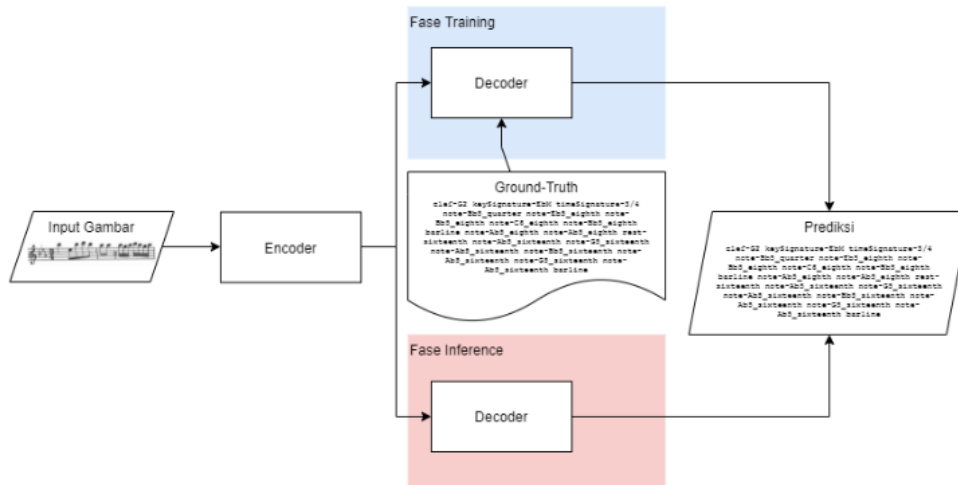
Fase Training

Decoder

Input Gambar

Encoder

Ground-Truth

clef-G2 keySignature-EbM timeSignature-3/4 note-Bb5_quarter note-Eb5_eighth note-Bb5_eighth note-C6_eighth note-Bb5_eighth barline note-Ab5_eighth note-Ab5_eighth rest-sixteenth note-Ab5_sixteenth note-G5_sixteenth note-Ab5_sixteenth note-Bb5_sixteenth note-Ab5_sixteenth note-G5_sixteenth note-Ab5_sixteenth barline

Prediksi

clef-G2 keySignature-EbM timeSignature-3/4 note-Bb5_quarter note-Eb5_eighth note-Bb5_eighth note-C6_eighth note-Bb5_eighth barline note-Ab5_eighth note-Ab5_eighth rest-sixteenth note-Ab5_sixteenth note-G5_sixteenth note-Ab5_sixteenth note-Bb5_sixteenth note-Ab5_sixteenth note-G5_sixteenth note-Ab5_sixteenth barline

Fase Inference

Decoder